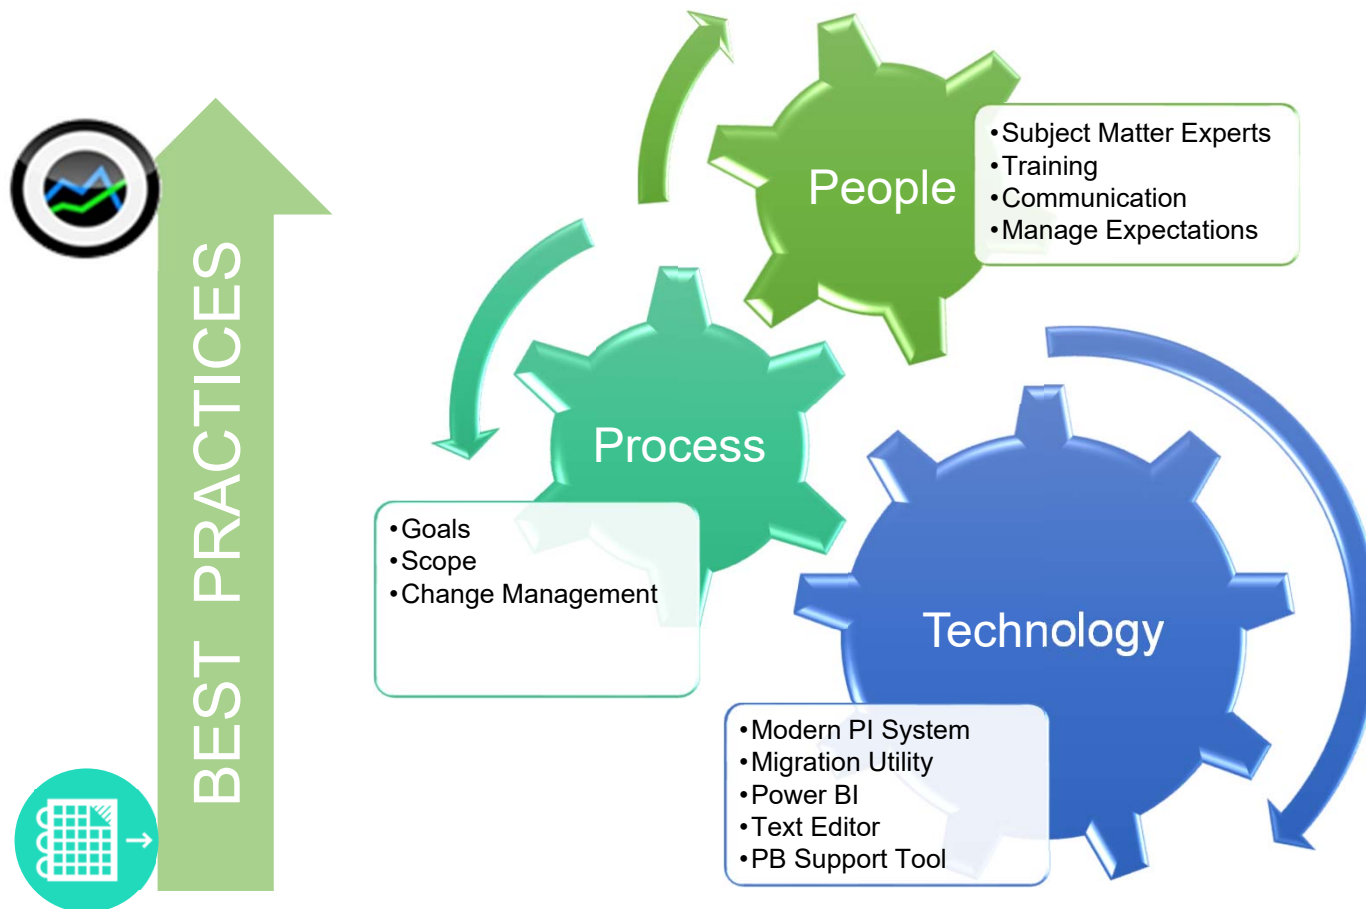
BEST PRACTICES

People

•Subject Matter Experts
•Training
•Communication
•Manage Expectations

Process

•Goals
•Scope
•Change Management

Technology

•Modern PI System
•Migration Utility
•Power BI
•Text Editor
•PB Support Tool